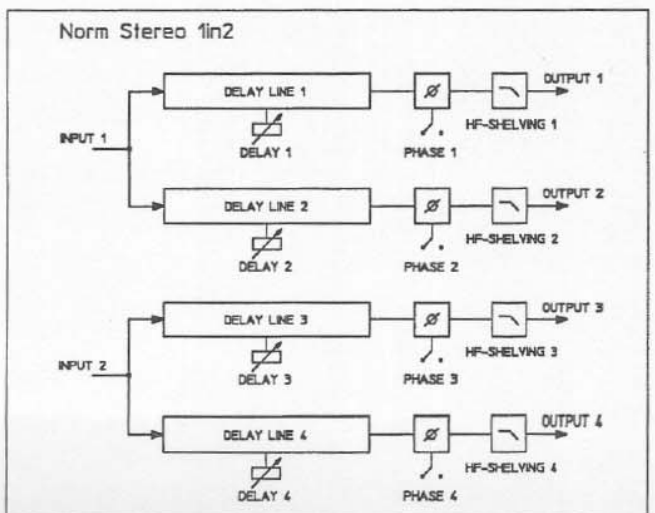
Norm Stereo 1in2

INPUT 1

DELAY LINE 1
DELAY 1
Ø
PHASE 1
HF-SHELVING 1
OUTPUT 1

DELAY LINE 2
DELAY 2
Ø
PHASE 2
HF-SHELVING 2
OUTPUT 2

INPUT 2

DELAY LINE 3
DELAY 3
Ø
PHASE 3
HF-SHELVING 3
OUTPUT 3

DELAY LINE 4
DELAY 4
Ø
PHASE 4
HF-SHELVING 4
OUTPUT 4